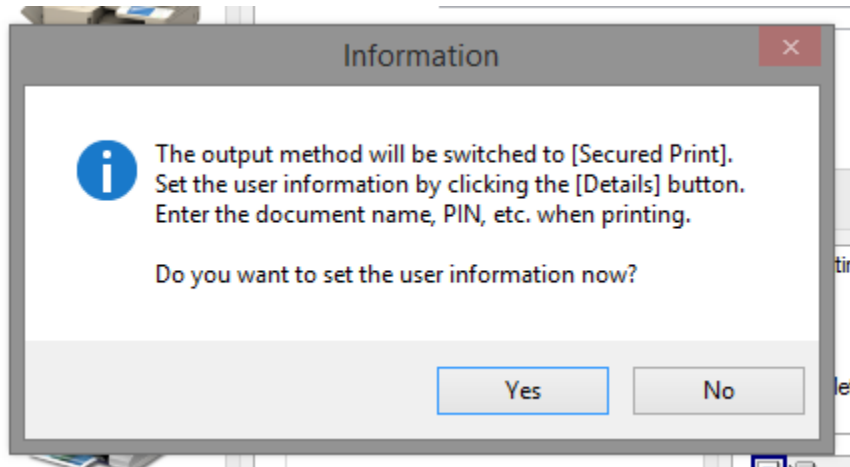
Information

The output method will be switched to [Secured Print]. Set the user information by clicking the [Details] button. Enter the document name, PIN, etc. when printing.

Do you want to set the user information now?

Yes No